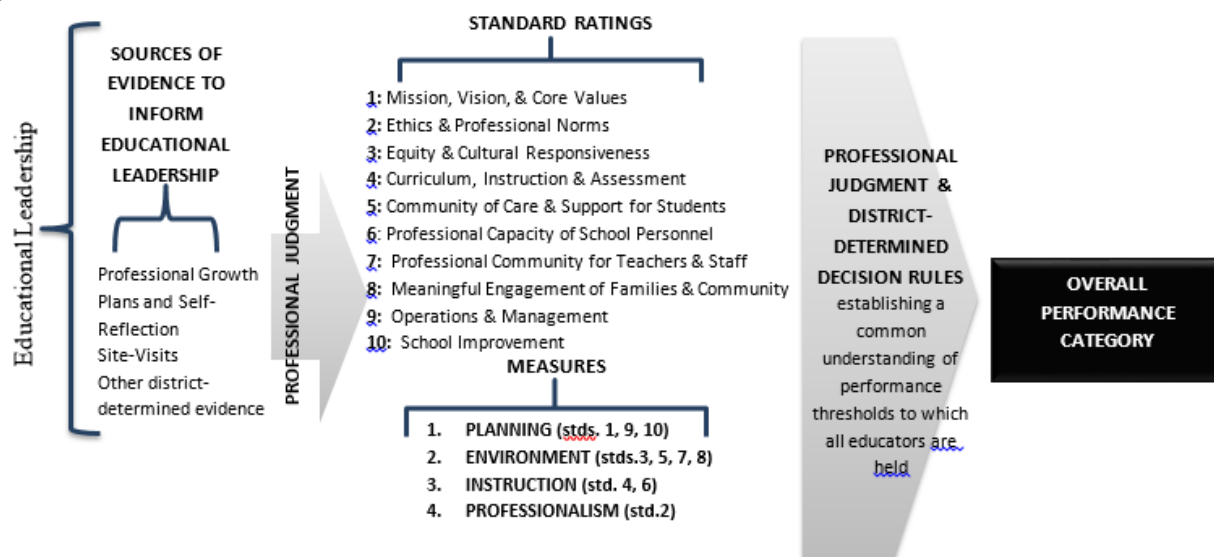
Educational Leadership

SOURCES OF EVIDENCE TO INFORM EDUCATIONAL LEADERSHIP

Professional Growth Plans and Self-Reflection
Site-Visits
Other district-determined evidence

PROFESSIONAL JUDGMENT

STANDARD RATINGS

1: Mission, Vision, & Core Values
2: Ethics & Professional Norms
3: Equity & Cultural Responsiveness
4: Curriculum, Instruction & Assessment
5: Community of Care & Support for Students
6: Professional Capacity of School Personnel
7: Professional Community for Teachers & Staff
8: Meaningful Engagement of Families & Community
9: Operations & Management
10: School Improvement

MEASURES

1. PLANNING (stds. 1, 9, 10)
2. ENVIRONMENT (stds.3, 5, 7, 8)
3. INSTRUCTION (std. 4, 6)
4. PROFESSIONALISM (std.2)

PROFESSIONAL JUDGMENT & DISTRICT-DETERMINED DECISION RULES establishing a common understanding of performance thresholds to which all educators are held

OVERALL PERFORMANCE CATEGORY